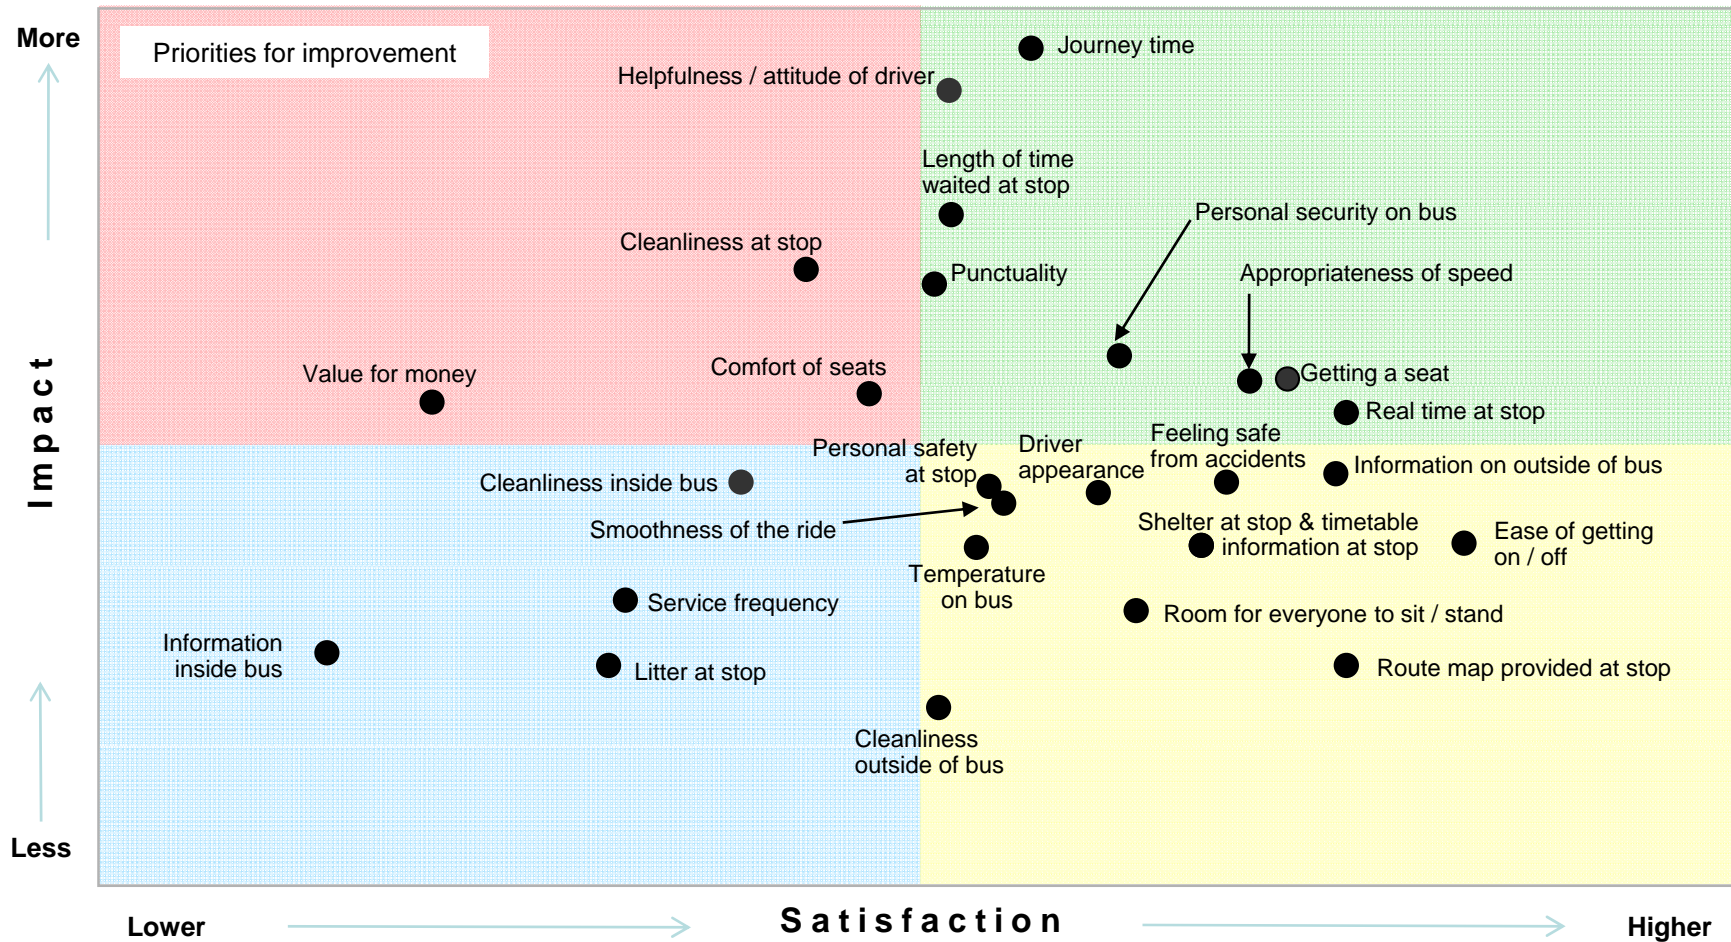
More

Priorities for improvement

Journey time

Helpfulness / attitude of driver

Length of time waited at stop

Personal security on bus

Cleanliness at stop

Punctuality

Appropriateness of speed

Value for money

Comfort of seats

Getting a seat

Real time at stop

Impact

Personal safety at stop

Driver appearance

Feeling safe from accidents

Information on outside of bus

Cleanliness inside bus

Smoothness of the ride

Shelter at stop & timetable information at stop

Ease of getting on / off

Temperature on bus

Service frequency

Room for everyone to sit / stand

Information inside bus

Litter at stop

Route map provided at stop

Cleanliness outside of bus

Less

Lower

Satisfaction

Higher